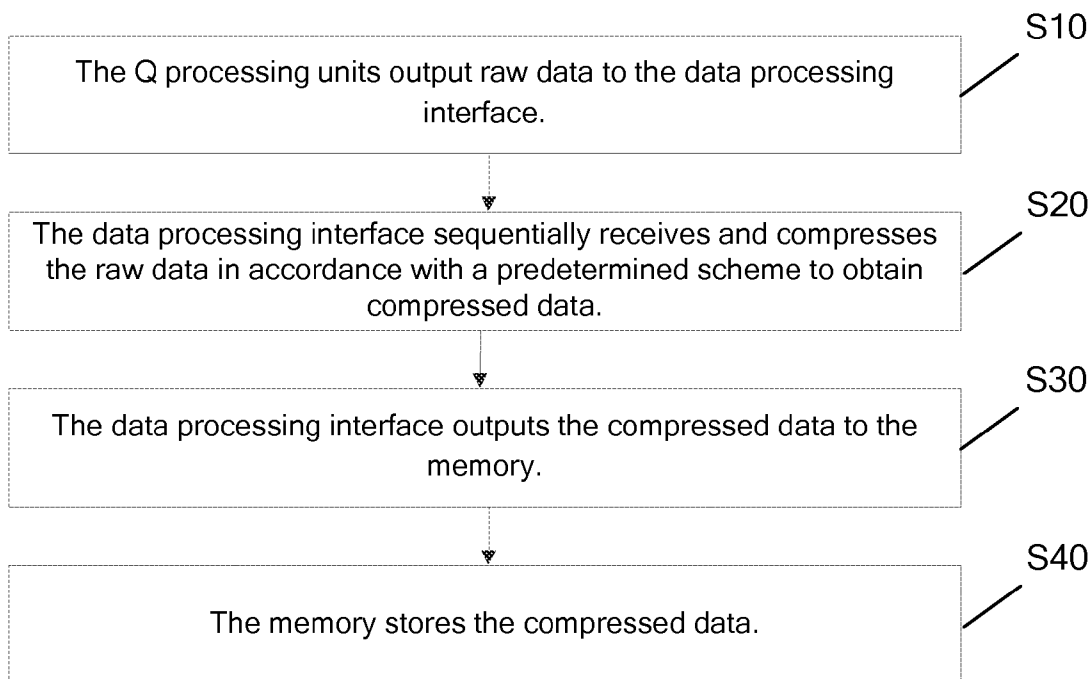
S10

The Q processing units output raw data to the data processing interface.

S20

The data processing interface sequentially receives and compresses the raw data in accordance with a predetermined scheme to obtain compressed data.

S30

The data processing interface outputs the compressed data to the memory.

S40

The memory stores the compressed data.